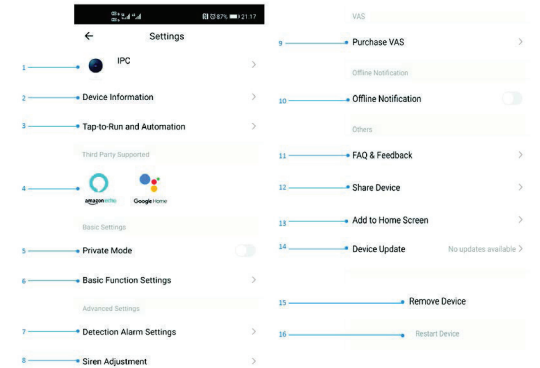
87% 21:17

Settings

1 IPC

2 Device Information

3 Tap-to-Run and Automation

Third Party Supported

4 amazon alexa Google Home

Basic Settings

5 Private Mode

6 Basic Function Settings

Advanced Settings

7 Detection Alarm Settings

8 Siren Adjustment

VAS

9 Purchase VAS

Offline Notification

10 Offline Notification

Others

11 FAQ & Feedback

12 Share Device

13 Add to Home Screen

14 Device Update No updates available

15 Remove Device

16 Restart Device